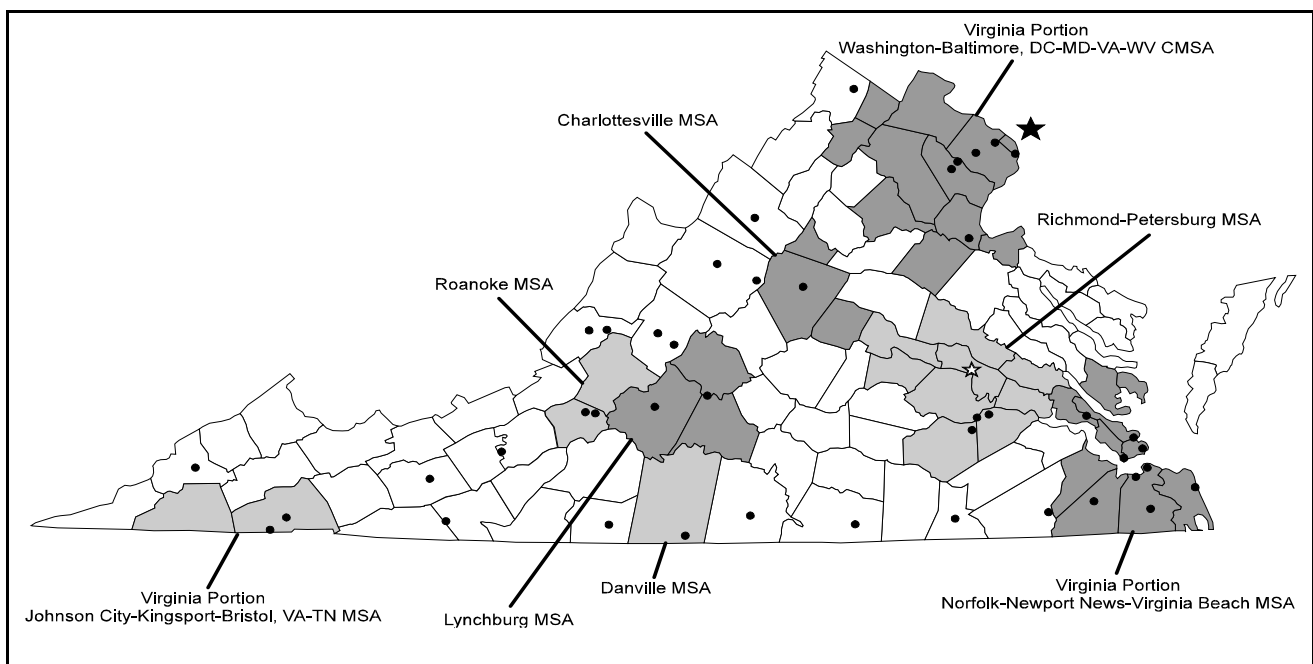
Virginia Portion
Washington-Baltimore, DC-MD-VA-WV CMSA

Charlottesville MSA

Richmond-Petersburg MSA

Roanoke MSA

Virginia Portion
Johnson City-Kingsport-Bristol, VA-TN MSA

Lynchburg MSA

Danville MSA

Virginia Portion
Norfolk-Newport News-Virginia Beach MSA